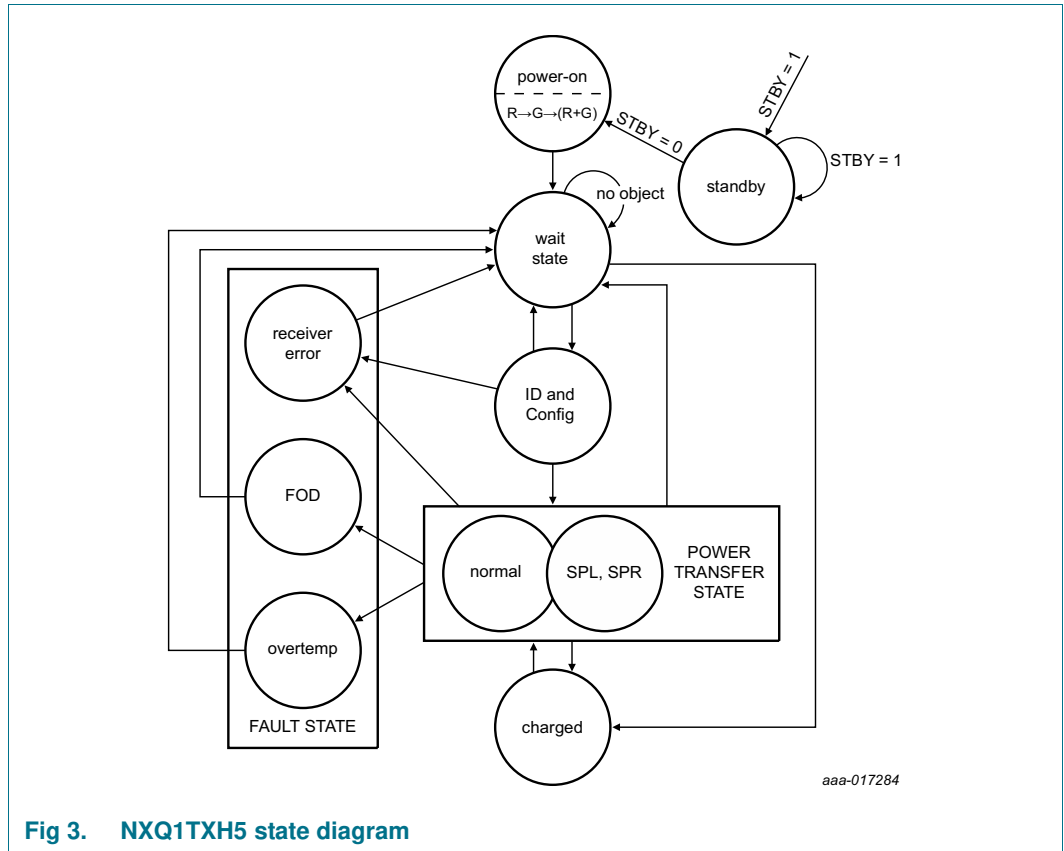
power-on
R→G→(R+G)
STBY = 1
STBY = 0
STBY = 1
standby
no object
wait state
receiver error
ID and Config
FOD
normal
SPL, SPR
POWER TRANSFER STATE
overtemp
FAULT STATE
charged
aaa-017284

Fig 3. NXQ1TXH5 state diagram